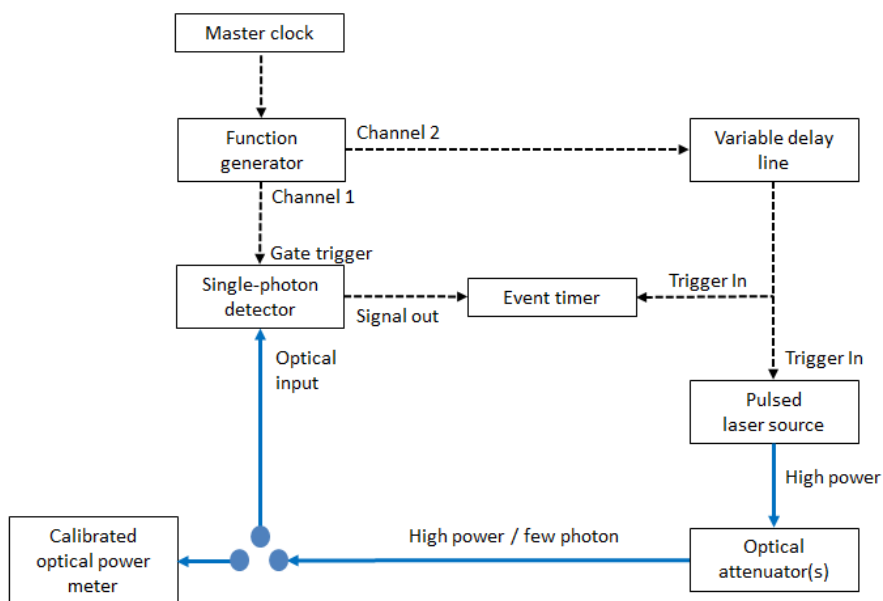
Master clock

Function generator

Channel 2

Variable delay line

Channel 1

Gate trigger

Single-photon detector

Signal out

Event timer

Trigger In

Trigger In

Optical input

Pulsed laser source

High power

Calibrated optical power meter

High power / few photon

Optical attenuator(s)